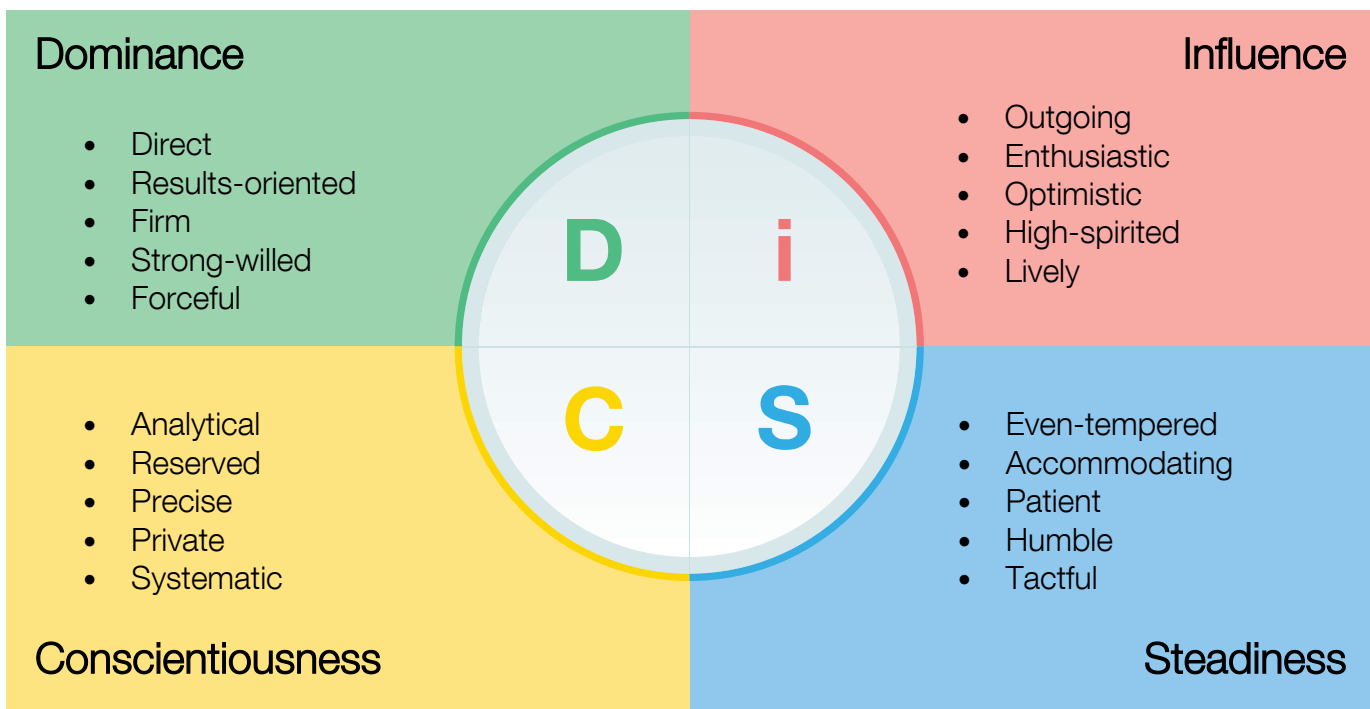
Dominance

- Direct
- Results-oriented
- Firm
- Strong-willed
- Forceful

Influence

- Outgoing
- Enthusiastic
- Optimistic
- High-spirited
- Lively

D i
C S

- Analytical
- Reserved
- Precise
- Private
- Systematic

Conscientiousness

- Even-tempered
- Accommodating
- Patient
- Humble
- Tactful

Steadiness